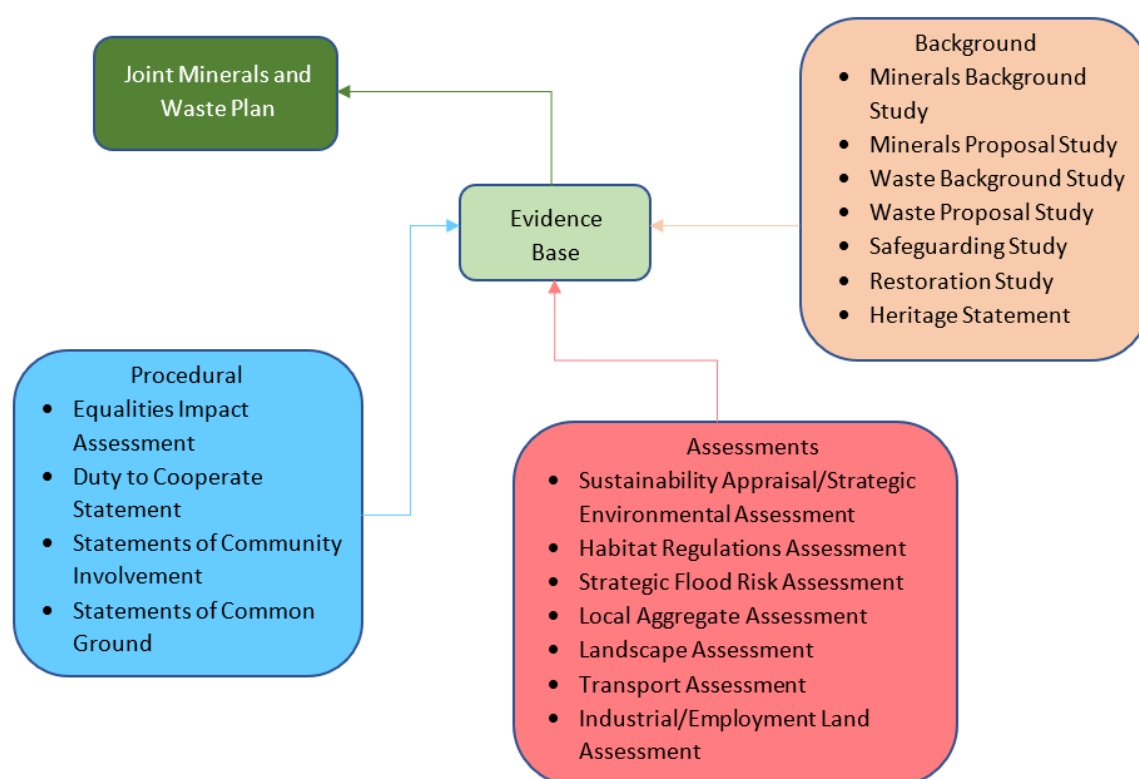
Joint Minerals and Waste Plan

Background
- Minerals Background Study
- Minerals Proposal Study
- Waste Background Study
- Waste Proposal Study
- Safeguarding Study
- Restoration Study
- Heritage Statement

Evidence Base

Procedural
- Equalities Impact Assessment
- Duty to Cooperate Statement
- Statements of Community Involvement
- Statements of Common Ground

Assessments
- Sustainability Appraisal/Strategic Environmental Assessment
- Habitat Regulations Assessment
- Strategic Flood Risk Assessment
- Local Aggregate Assessment
- Landscape Assessment
- Transport Assessment
- Industrial/Employment Land Assessment